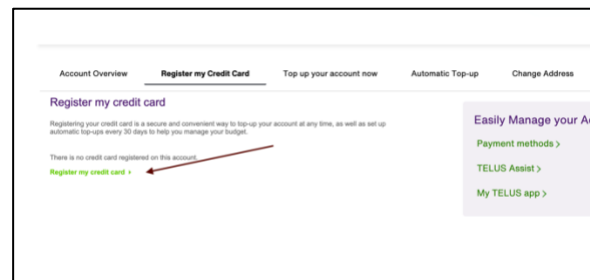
Account Overview
Register my Credit Card
Top up your account now
Automatic Top-up
Change Address

Register my credit card

Registering your credit card is a secure and convenient way to top-up your account at any time, as well as set up automatic top-ups every 30 days to help you manage your budget.

There is no credit card registered on this account.

Register my credit card ›

Easily Manage your A

Payment methods ›

TELUS Assist ›

My TELUS app ›